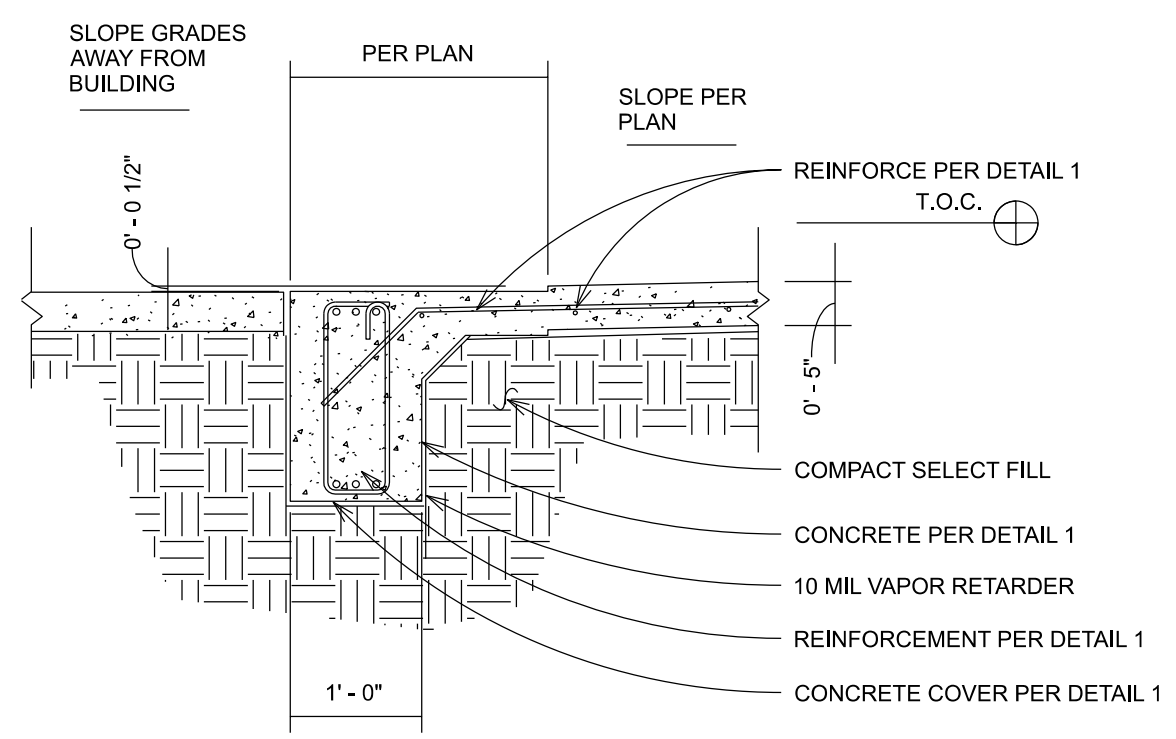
SLOPE GRADES AWAY FROM BUILDING

PER PLAN

SLOPE PER PLAN

REINFORCE PER DETAIL 1

T.O.C.

0' - 0 1/2"

0' - 5"

COMPACT SELECT FILL

CONCRETE PER DETAIL 1

10 MIL VAPOR RETARDER

REINFORCEMENT PER DETAIL 1

1' - 0"

CONCRETE COVER PER DETAIL 1